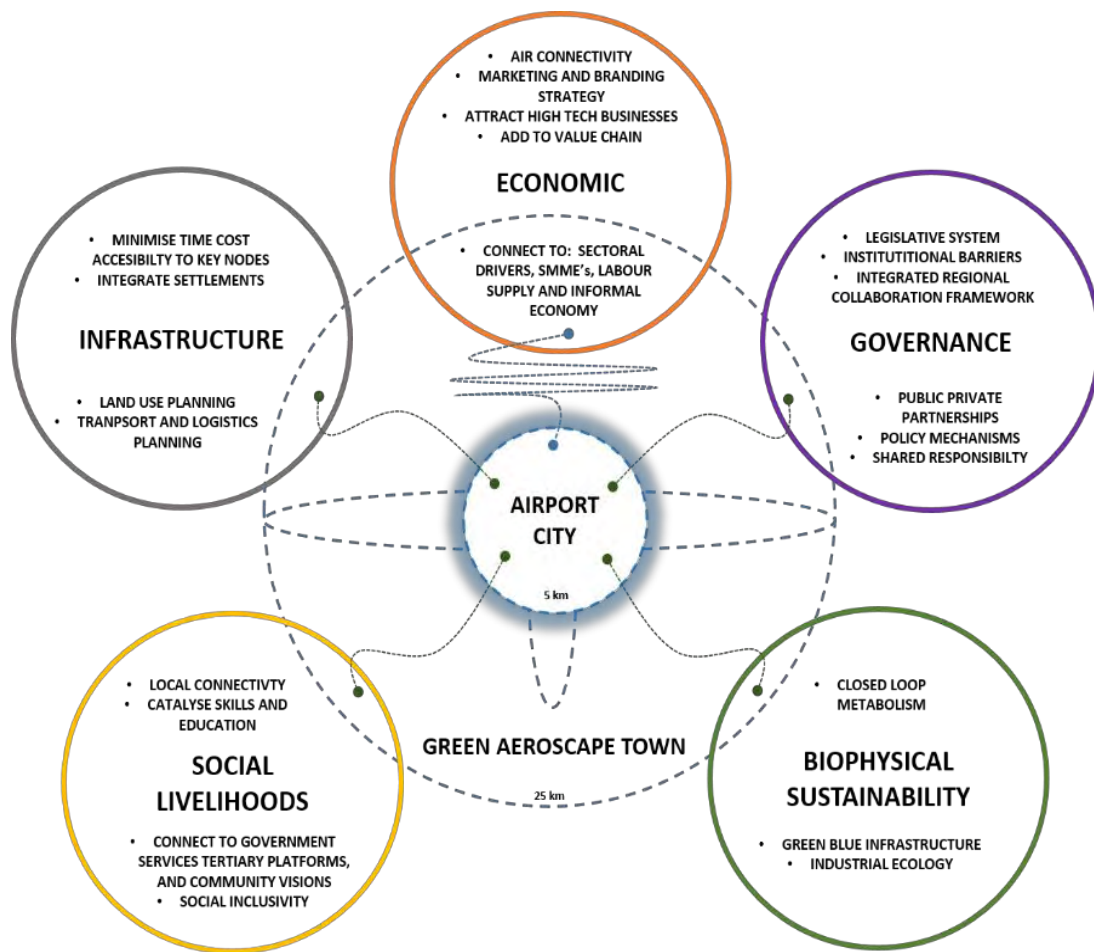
• AIR CONNECTIVITY
• MARKETING AND BRANDING STRATEGY
• ATTRACT HIGH TECH BUSINESSES
• ADD TO VALUE CHAIN

ECONOMIC

• CONNECT TO: SECTORAL DRIVERS, SMME's, LABOUR SUPPLY AND INFORMAL ECONOMY

• MINIMISE TIME COST ACCESIBILTY TO KEY NODES
• INTEGRATE SETTLEMENTS

INFRASTRUCTURE

• LAND USE PLANNING
• TRANPSORT AND LOGISTICS PLANNING

• LEGISLATIVE SYSTEM
• INSTITUTIONAL BARRIERS
• INTEGRATED REGIONAL COLLABORATION FRAMEWORK

GOVERNANCE

• PUBLIC PRIVATE PARTNERSHIPS
• POLICY MECHANISMS
• SHARED RESPONSIBILTY

AIRPORT CITY

5 km

• LOCAL CONNECTIVTY
• CATALYSE SKILLS AND EDUCATION

SOCIAL LIVELIHOODS

• CONNECT TO GOVERNMENT SERVICES TERTIARY PLATFORMS, AND COMMUNITY VISIONS
• SOCIAL INCLUSIVITY

GREEN AEROSCAPE TOWN

25 km

• CLOSED LOOP METABOLISM

BIOPHYSICAL SUSTAINABILITY

• GREEN BLUE INFRASTRUCTURE
• INDUSTRIAL ECOLOGY